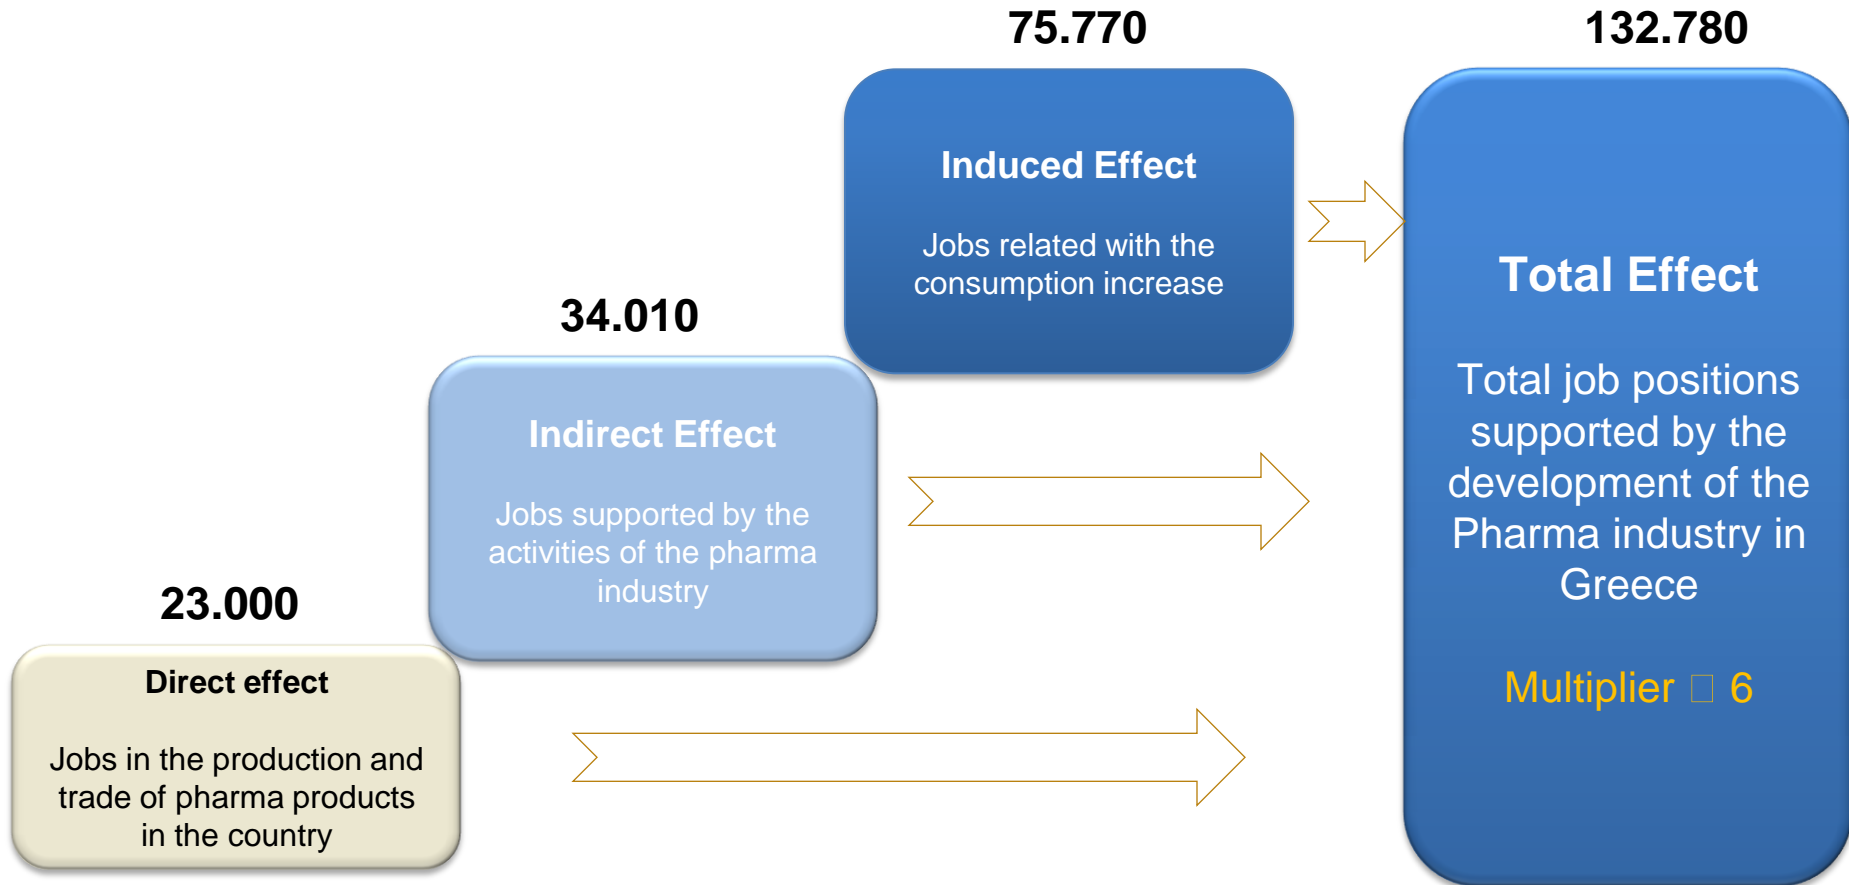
75.770

132.780

Induced Effect

Jobs related with the consumption increase

34.010

Indirect Effect

Jobs supported by the activities of the pharma industry

23.000

Direct effect

Jobs in the production and trade of pharma products in the country

Total Effect

Total job positions supported by the development of the Pharma industry in Greece

Multiplier □ 6